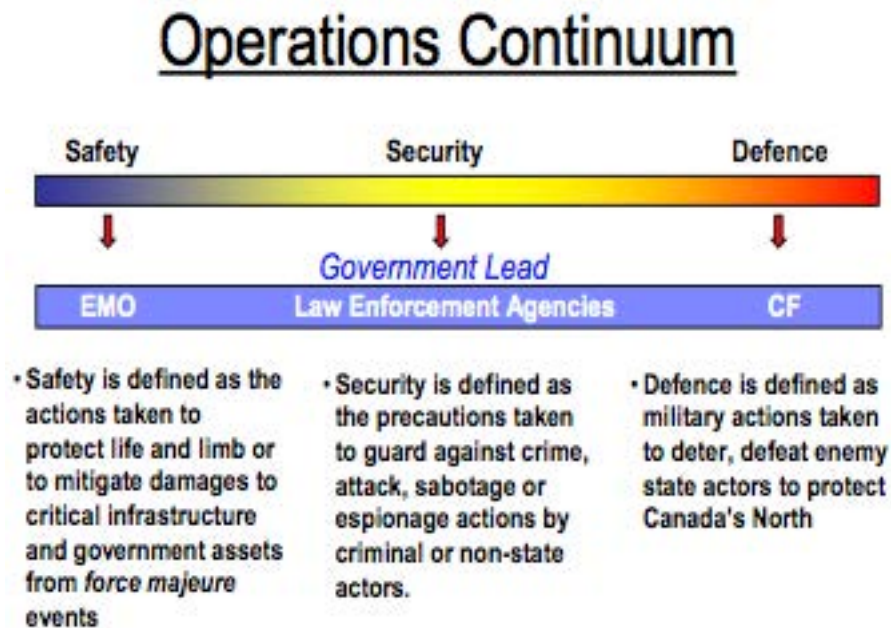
Operations Continuum

Safety

Security

Defence

Government Lead

EMO

Law Enforcement Agencies

CF

• Safety is defined as the actions taken to protect life and limb or to mitigate damages to critical infrastructure and government assets from force majeure events

• Security is defined as the precautions taken to guard against crime, attack, sabotage or espionage actions by criminal or non-state actors.

• Defence is defined as military actions taken to deter, defeat enemy state actors to protect Canada's North